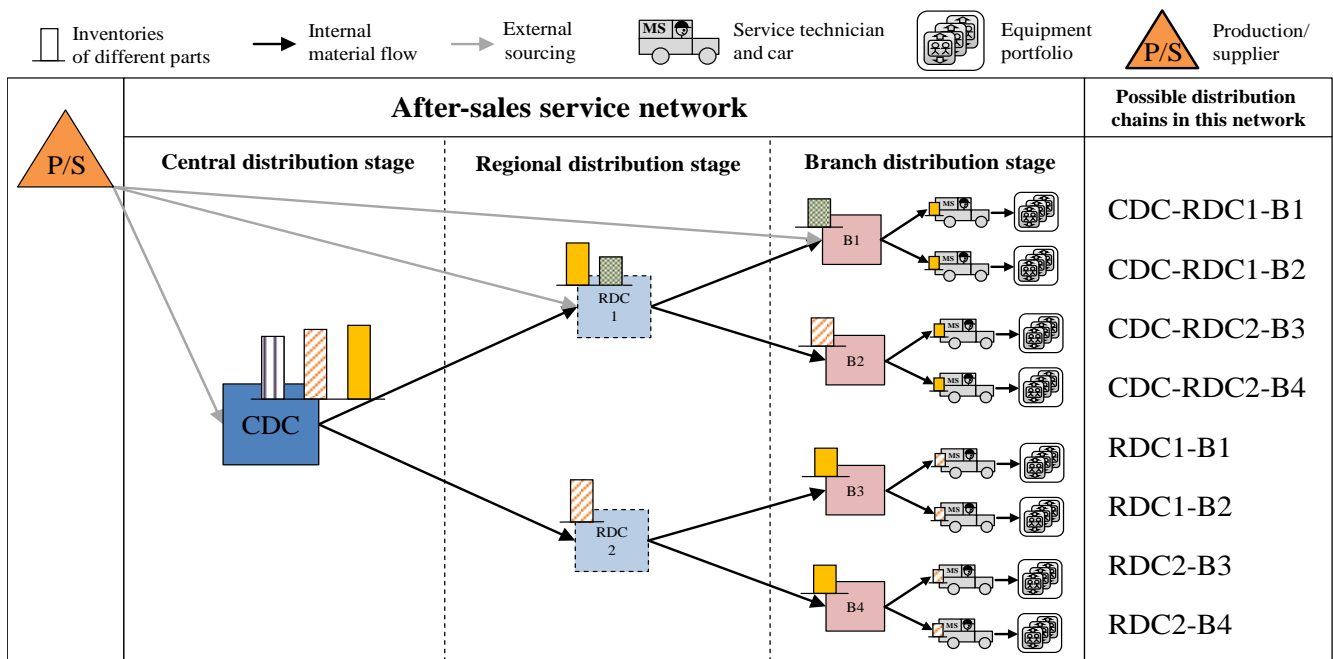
Inventories of different parts
Internal material flow
External sourcing
MS
Service technician and car
Equipment portfolio
P/S
Production/ supplier

| | After-sales service network | Possible distribution chains in this network |
|---|---|---|

P/S

Central distribution stage

Regional distribution stage

Branch distribution stage

CDC

RDC 1

RDC 2

B1

B2

B3

B4

MS

CDC-RDC1-B1
CDC-RDC1-B2
CDC-RDC2-B3
CDC-RDC2-B4
RDC1-B1
RDC1-B2
RDC2-B3
RDC2-B4